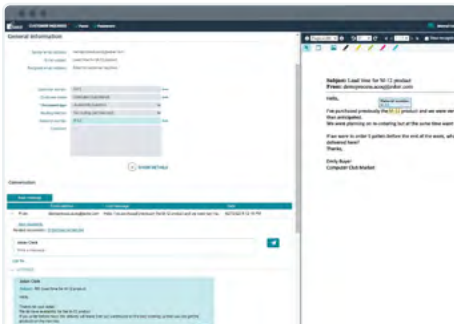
CUSTOMER INQUIRIES

General Information

SHOW DETAILS

Conversation

Subject: Lead time for M-12 product
From: demoprocess.acq@ehbt.com

Hello,

I've purchased previously the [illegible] product and we were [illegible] than anticipated.
We were planning on re-ordering but at the same time want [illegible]

If we were to order 5 pallets before the end of the week, wh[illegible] delivered here?
Thanks,

Emily Buyer
Computer Club Market